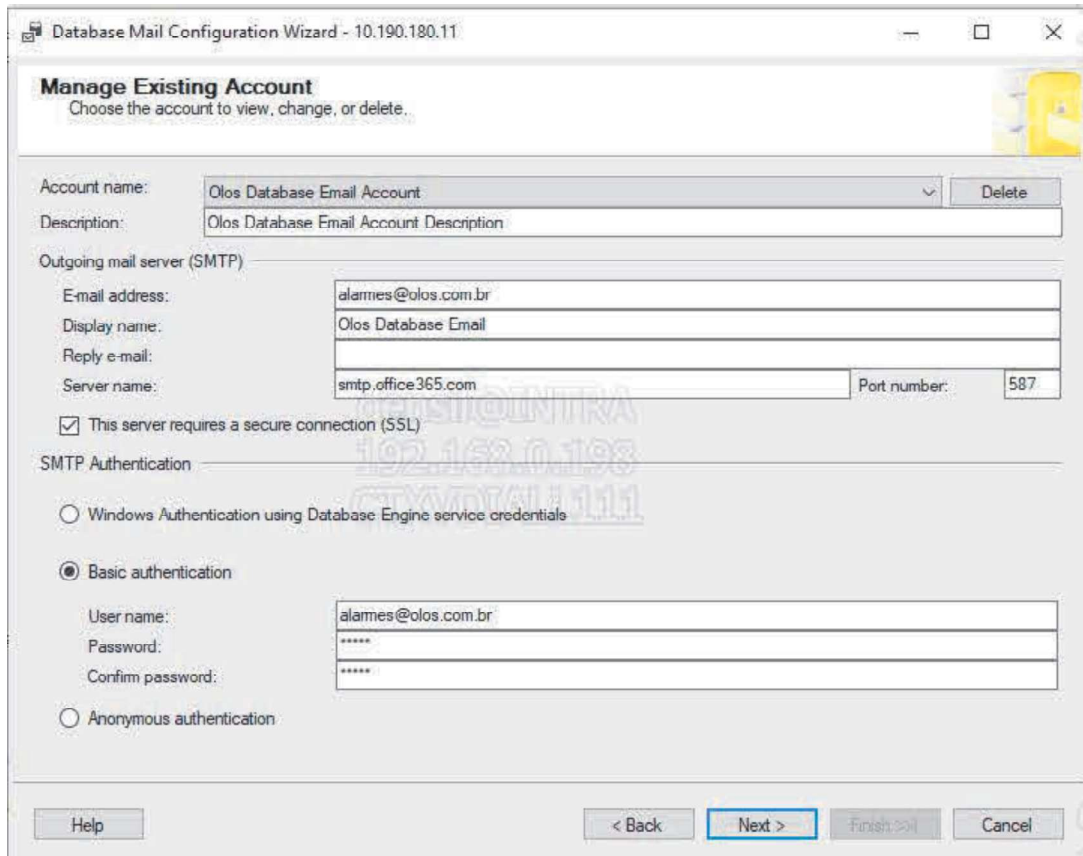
Database Mail Configuration Wizard - 10.190.180.11

Manage Existing Account
Choose the account to view, change, or delete.

Account name: Olos Database Email Account
Delete
Description: Olos Database Email Account Description

Outgoing mail server (SMTP)
E-mail address: alarmes@olos.com.br
Display name: Olos Database Email
Reply e-mail:
Server name: smtp.office365.com
Port number: 587

This server requires a secure connection (SSL)

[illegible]@INTRA
192.168.0.198
CTXVDTALL1111

SMTP Authentication

Windows Authentication using Database Engine service credentials

Basic authentication
User name: alarmes@olos.com.br
Password: *****
Confirm password: *****

Anonymous authentication

Help
< Back
Next >
Finish >>|
Cancel